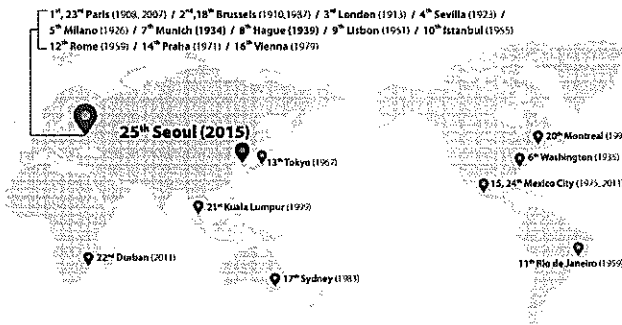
1st, 23rd Paris (1908, 2007) / 2nd,18th Brussels (1910,1987) / 3rd London (1913) / 4th Sevilla (1923) /
5th Milano (1926) / 7th Munich (1934) / 8th Hague (1939) / 9th Lisbon (1951) / 10th Istanbul (1955)
12th Rome (1959) / 14th Praha (1971) / 16th Vienna (1979)

25th Seoul (2015)

13th Tokyo (1967)

21st Kuala Lumpur (1999)

22nd Durban (2011)

17th Sydney (1983)

20th Montreal (19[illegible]

6th Washington (1935)

15, 24th Mexico City (1975, 2011)

11th Rio de Janeiro (1959)